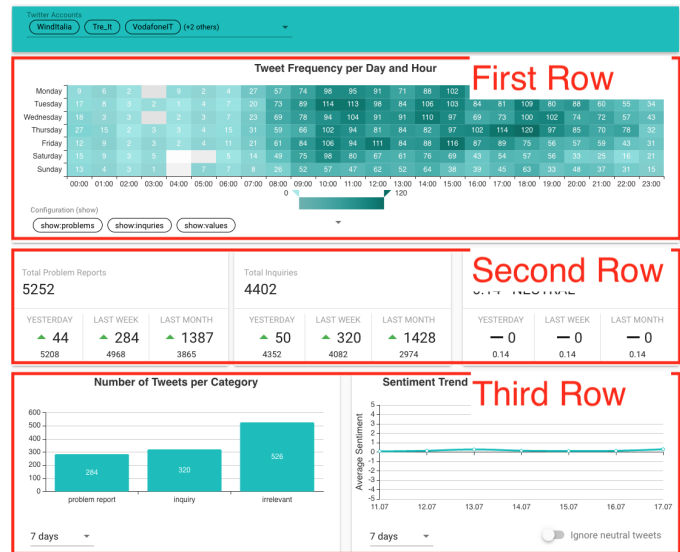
Twitter Accounts
WindItalia
Tre_It
VodafoneIT
(+2 others)

Tweet Frequency per Day and Hour

First Row

| | 00:00 | 01:00 | 02:00 | 03:00 | 04:00 | 05:00 | 06:00 | 07:00 | 08:00 | 09:00 | 10:00 | 11:00 | 12:00 | 13:00 | 14:00 | 15:00 | 16:00 | 17:00 | 18:00 | 19:00 | 20:00 | 21:00 | 22:00 | 23:00 |
|---|---|---|---|---|---|---|---|---|---|---|---|---|---|---|---|---|---|---|---|---|---|---|---|---|
| Monday | 9 | 6 | 2 | | 9 | 2 | 4 | 27 | 57 | 74 | 98 | 95 | 91 | 71 | 88 | 102 | | | | | | | | |
| Tuesday | 17 | 8 | 3 | 5 | 2 | 1 | 4 | 7 | 20 | 73 | 89 | 114 | 113 | 98 | 84 | 106 | 103 | 84 | 81 | 109 | 80 | 88 | 60 | 55 | 34 |
| Wednesday | 18 | 3 | 2 | | 2 | 3 | 7 | 23 | 69 | 78 | 94 | 104 | 91 | 91 | 110 | 97 | 69 | 73 | 100 | 102 | 74 | 72 | 57 | 43 |
| Thursday | 27 | 15 | 2 | 3 | 3 | 4 | 15 | 31 | 59 | 66 | 102 | 94 | 81 | 84 | 82 | 97 | 102 | 114 | 120 | 97 | 85 | 70 | 78 | 32 |
| Friday | 12 | 9 | 2 | 3 | 2 | 4 | 11 | 21 | 61 | 84 | 106 | 94 | 111 | 84 | 88 | 116 | 87 | 89 | 75 | 56 | 57 | 59 | 43 | 31 |
| Saturday | 15 | 9 | 3 | 5 | | 3 | 5 | 14 | 49 | 75 | 98 | 80 | 67 | 61 | 76 | 69 | 43 | 54 | 57 | 56 | 33 | 25 | 16 | 21 |
| Sunday | 13 | 9 | 2 | | | 2 | 4 | 9 | 26 | 52 | 57 | 47 | 62 | 54 | 64 | 38 | 39 | 45 | 63 | 33 | 48 | 37 | 31 | 15 |

0
120

Configuration (show)
show:problems
show:inquries
show:values

Second Row

Total Problem Reports
5252
YESTERDAY
44
5208
LAST WEEK
284
4968
LAST MONTH
1387
3865

Total Inquiries
4402
YESTERDAY
50
4352
LAST WEEK
320
4082
LAST MONTH
1428
2974

0.14 - NEUTRAL
YESTERDAY
0
0.14
LAST WEEK
0
0.14
LAST MONTH
0
0.14

Third Row

Number of Tweets per Category
600
500
400
300
200
100
0
284
320
526
problem report
inquiry
irrelevant
7 days

Sentiment Trend
Average Sentiment
5
4
3
2
1
0
−1
−2
−3
−4
−5
11.07
12.07
13.07
14.07
15.07
16.07
17.07
7 days
Ignore neutral tweets